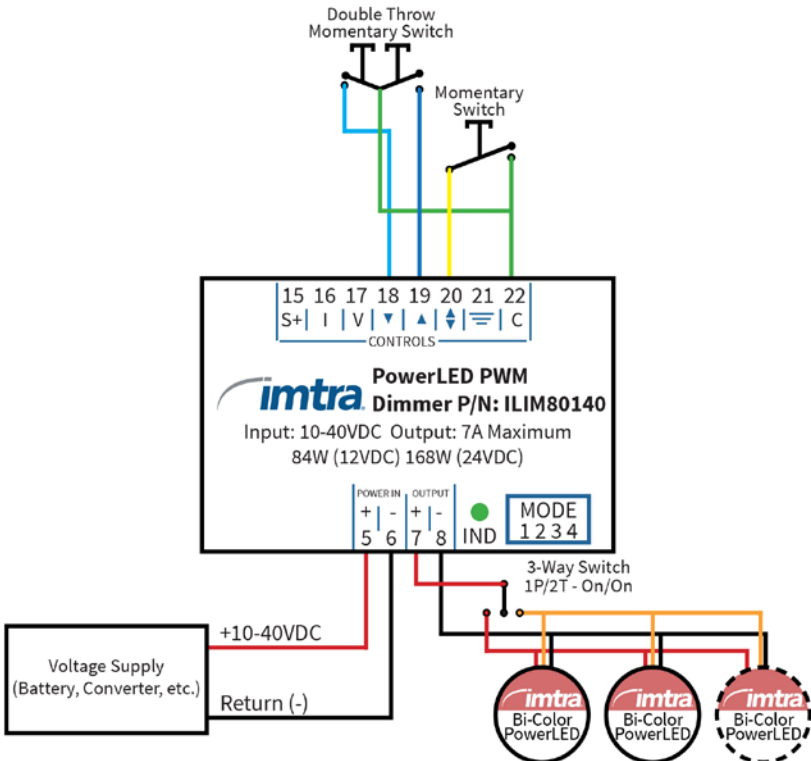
Double Throw
Momentary Switch

Momentary
Switch

| 15 | 16 | 17 | 18 | 19 | 20 | 21 | 22 |
|---|---|---|---|---|---|---|---|
| S+ | I | V | ▼ | ▲ | ▲▼ | ☰ | C |

CONTROLS

imtra

PowerLED PWM
Dimmer P/N: ILIM80140

Input: 10-40VDC Output: 7A Maximum
84W (12VDC) 168W (24VDC)

POWER IN
+ -
5 6

OUTPUT
+ -
7 8

IND

MODE
1 2 3 4

3-Way Switch
1P/2T - On/On

+10-40VDC

Voltage Supply
(Battery, Converter, etc.)

Return (-)

imtra
Bi-Color
PowerLED

imtra
Bi-Color
PowerLED

imtra
Bi-Color
PowerLED